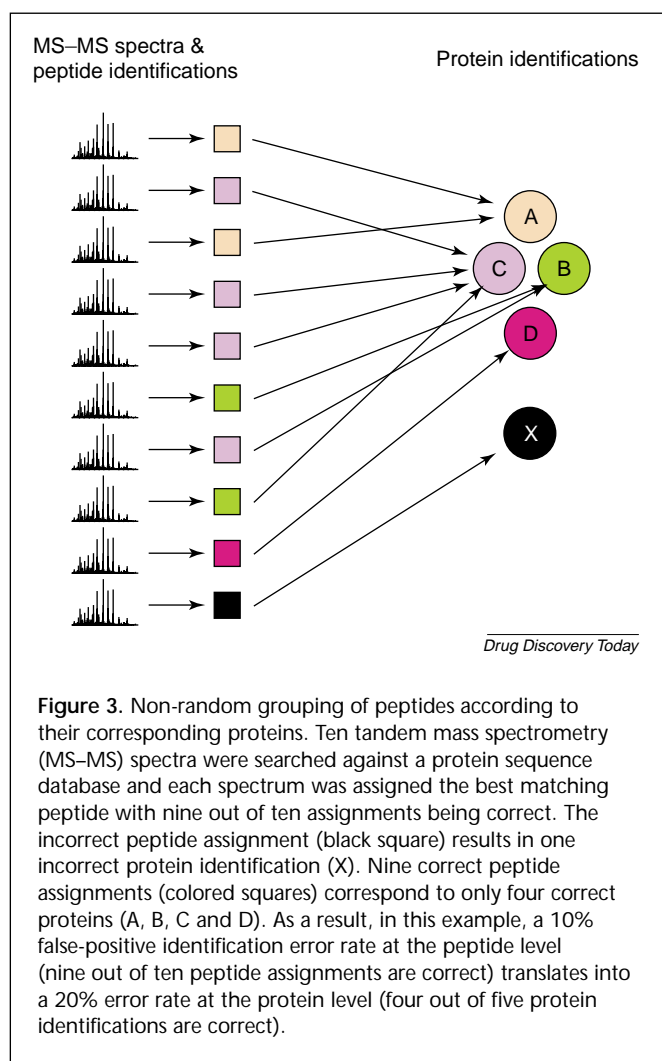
MS–MS spectra & peptide identifications

Protein identifications

A

C

B

D

X

Drug Discovery Today

**Figure 3.** Non-random grouping of peptides according to their corresponding proteins. Ten tandem mass spectrometry (MS–MS) spectra were searched against a protein sequence database and each spectrum was assigned the best matching peptide with nine out of ten assignments being correct. The incorrect peptide assignment (black square) results in one incorrect protein identification (X). Nine correct peptide assignments (colored squares) correspond to only four correct proteins (A, B, C and D). As a result, in this example, a 10% false-positive identification error rate at the peptide level (nine out of ten peptide assignments are correct) translates into a 20% error rate at the protein level (four out of five protein identifications are correct).